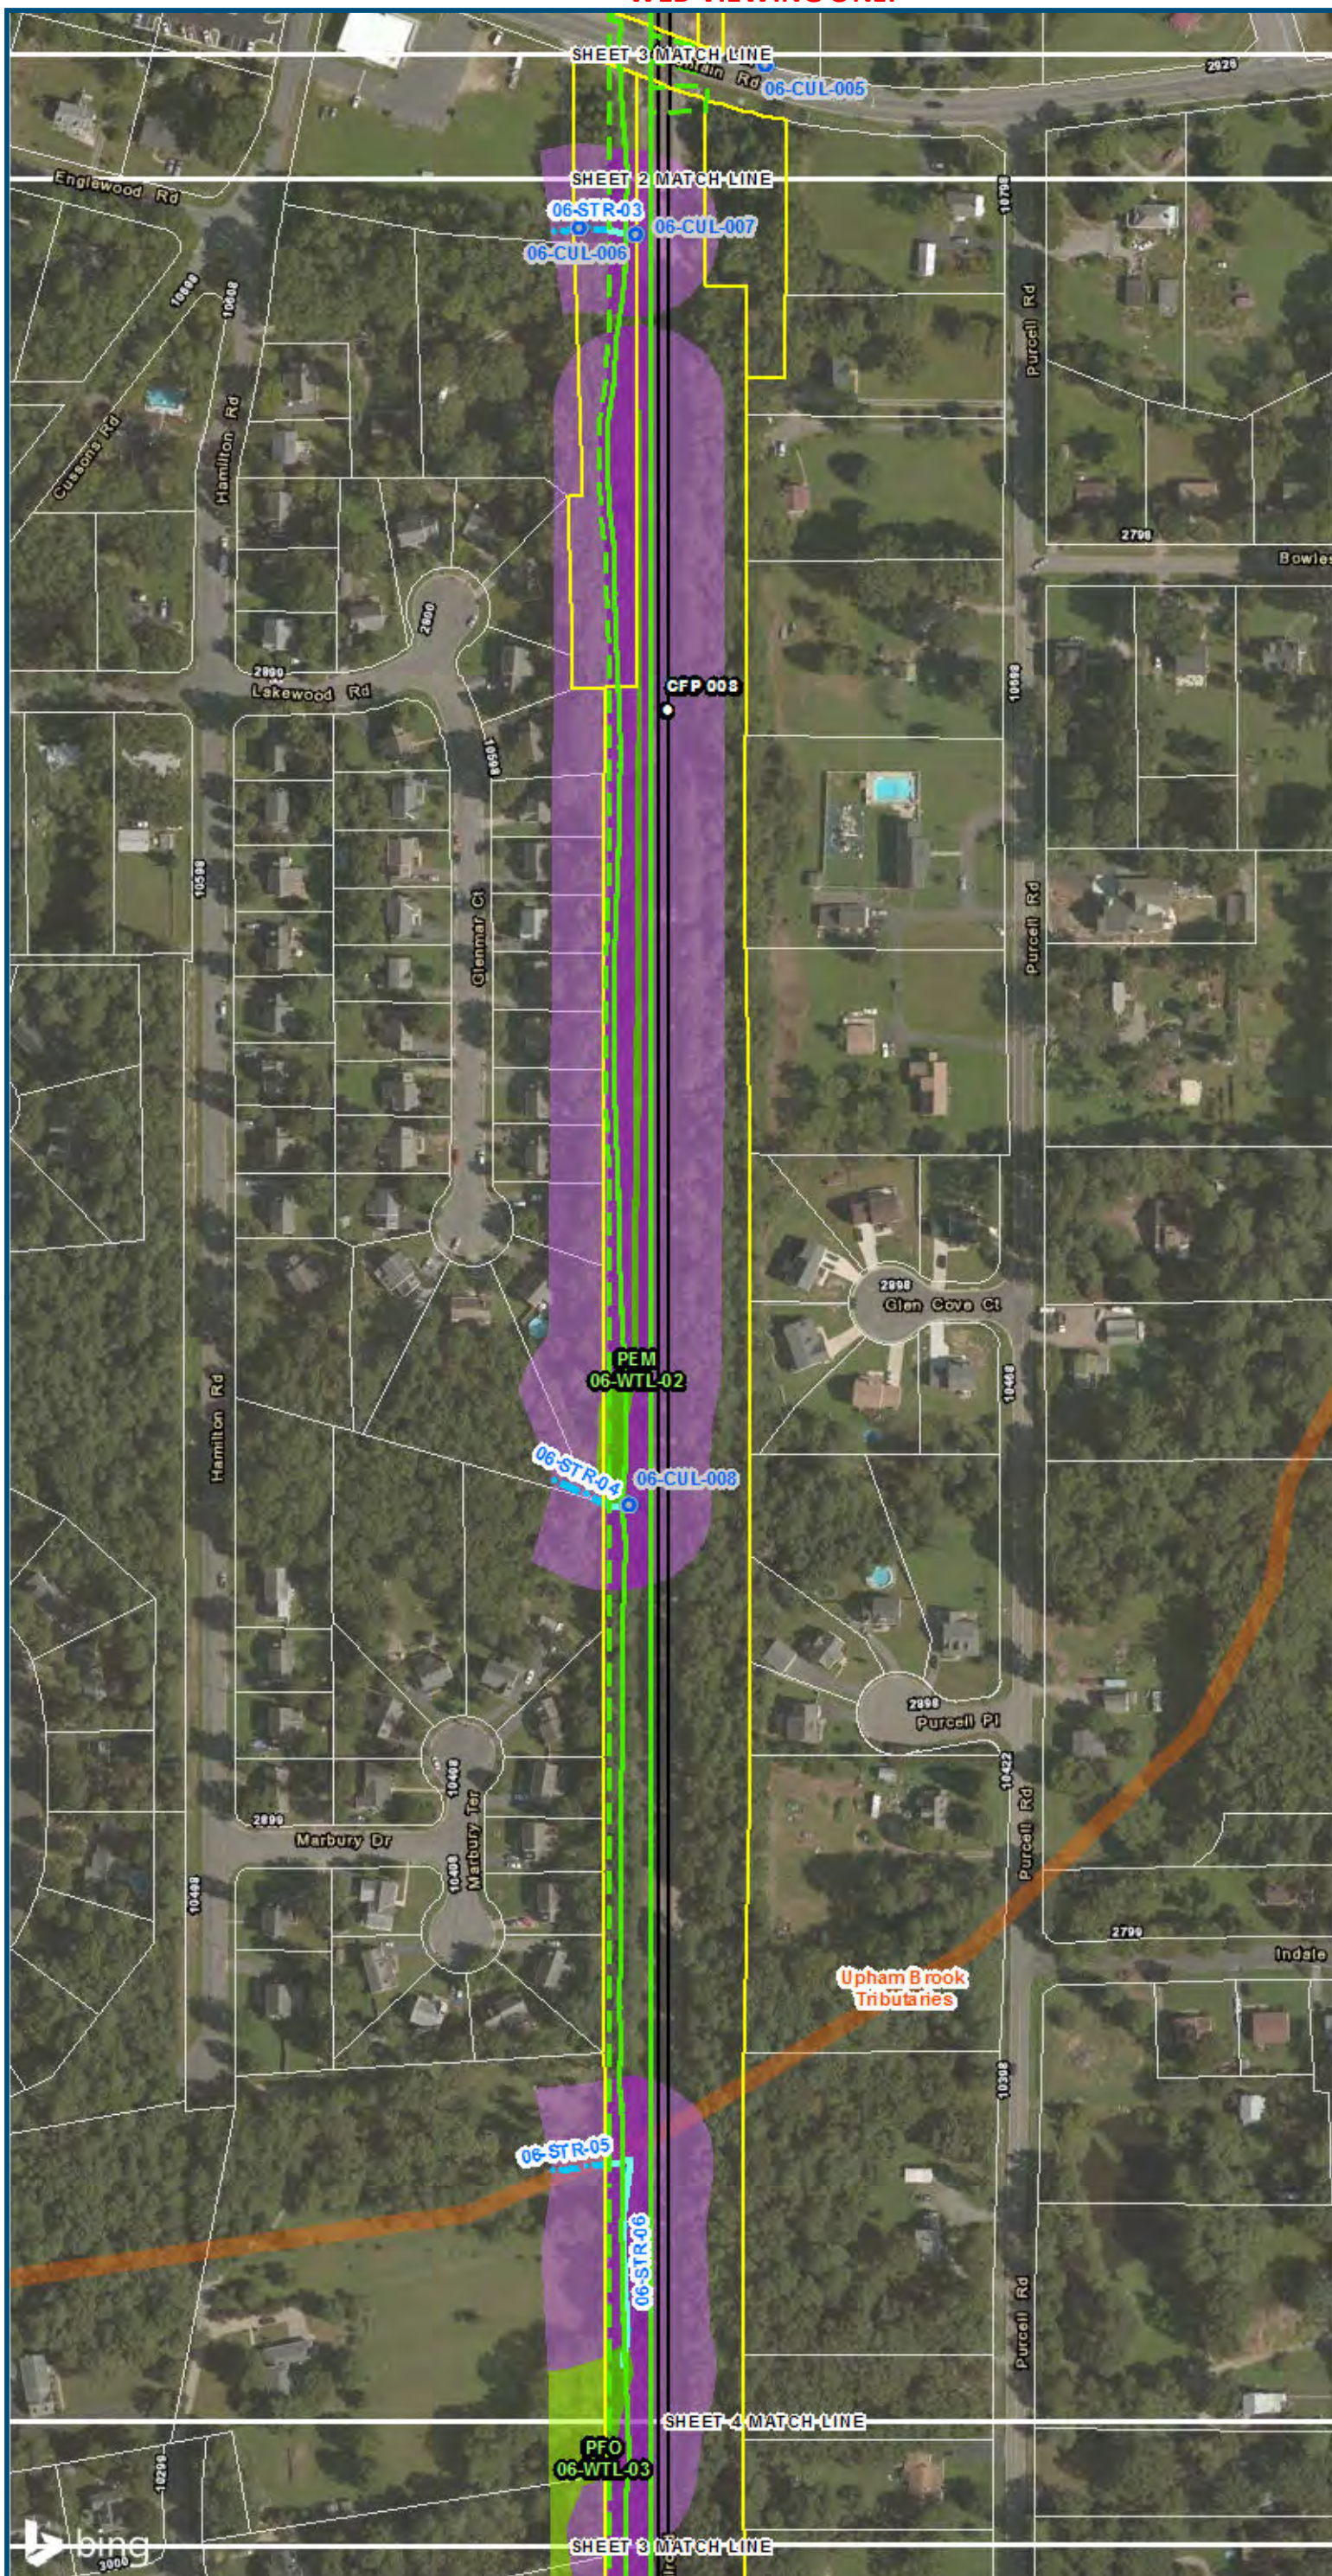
WEB VIEWING ONLY

SHEET 3 MATCH LINE
Main Rd
06-CUL-005
2926
SHEET 2 MATCH LINE
Englewood Rd
06-STR-03
06-CUL-007
06-CUL-006
10798
10600
10608
Purcell Rd
Cussons Rd
Hamilton Rd
2798
Bowles
2990
2990
Lakewood Rd
CFP 008
10698
10609
10598
Glenmar Ct
Purcell Rd
2998
Glen Cove Ct
PEM
06-WTL-02
10498
Hamilton Rd
06-STR-04
06-CUL-008
2898
Purcell Pl
10408
10422
2899
Marbury Dr
Marbury Ter
10408
Purcell Rd
10498
2799
Indale
Upham Brook Tributaries
10398
06-STR-05
06-STR-06
Purcell Rd
SHEET 4 MATCH LINE
PFO
06-WTL-03
10290
bing
3000
SHEET 3 MATCH LINE